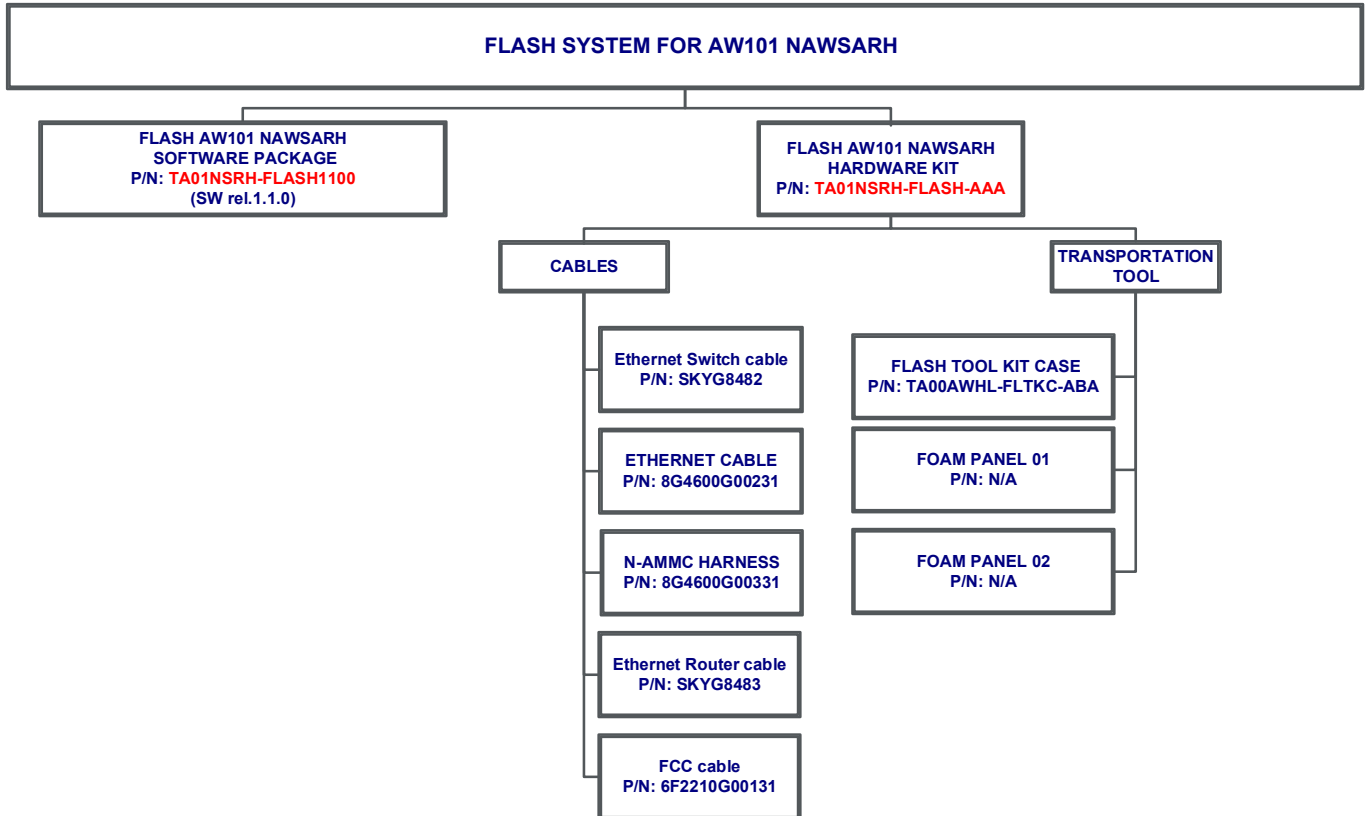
FLASH SYSTEM FOR AW101 NAWSARH

FLASH AW101 NAWSARH
SOFTWARE PACKAGE
P/N: TA01NSRH-FLASH1100
(SW rel.1.1.0)

FLASH AW101 NAWSARH
HARDWARE KIT
P/N: TA01NSRH-FLASH-AAA

CABLES

Ethernet Switch cable
P/N: SKYG8482

ETHERNET CABLE
P/N: 8G4600G00231

N-AMMC HARNESS
P/N: 8G4600G00331

Ethernet Router cable
P/N: SKYG8483

FCC cable
P/N: 6F2210G00131

TRANSPORTATION TOOL

FLASH TOOL KIT CASE
P/N: TA00AWHL-FLTKC-ABA

FOAM PANEL 01
P/N: N/A

FOAM PANEL 02
P/N: N/A